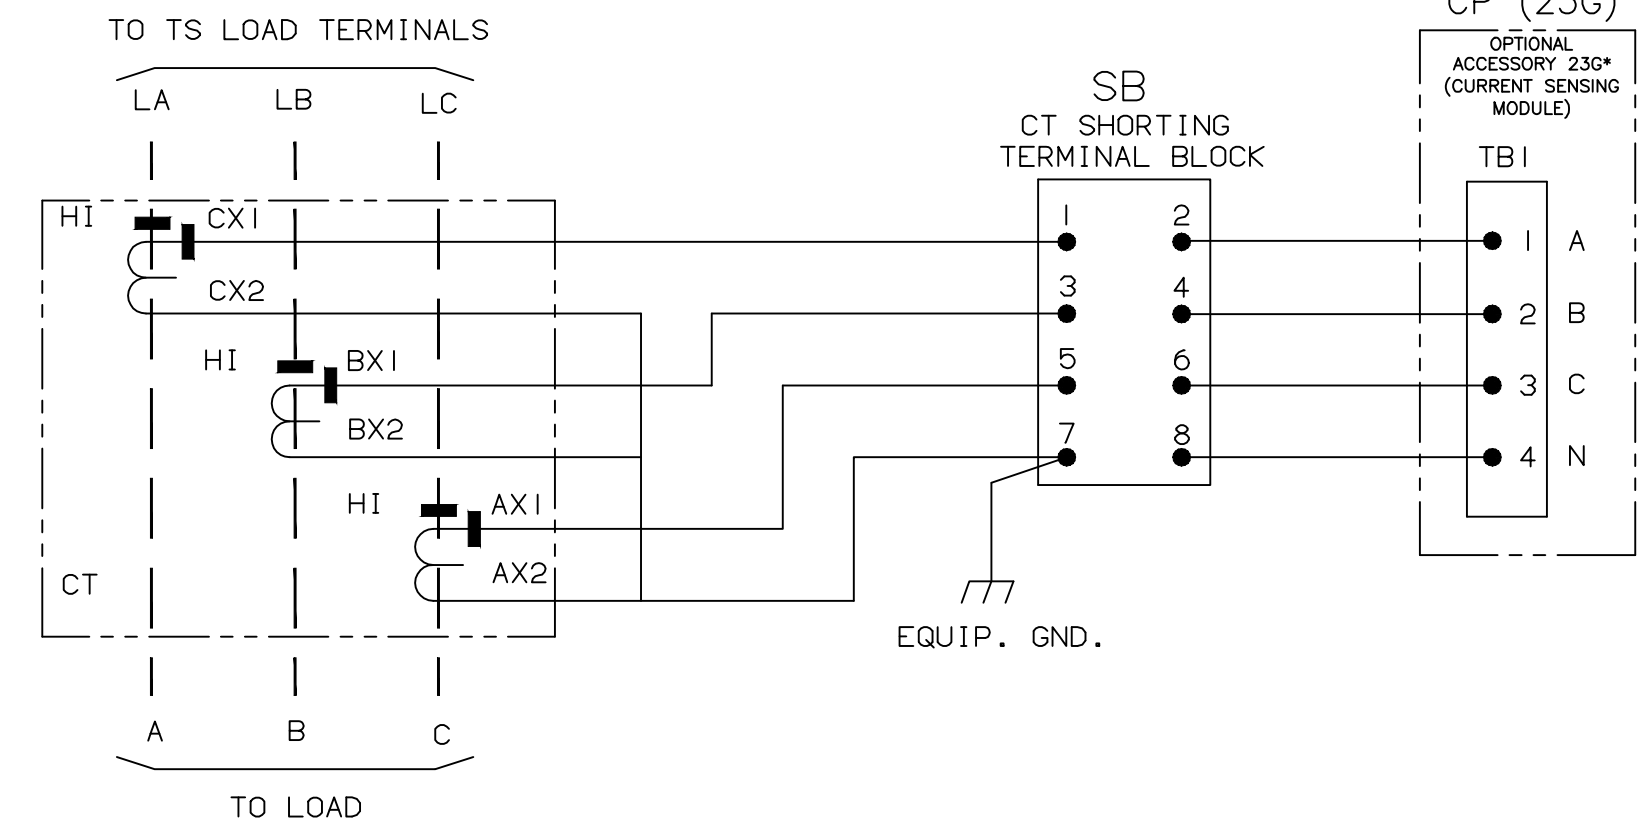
TO TS LOAD TERMINALS

LA LB LC

HI CX1

CX2

HI BX1

BX2

HI AX1

AX2

CT

A B C

TO LOAD

SB
CT SHORTING
TERMINAL BLOCK

1 2
3 4
5 6
7 8

EQUIP. GND.

CP (23G)
OPTIONAL
ACCESSORY 23G*
(CURRENT SENSING
MODULE)

TB1

1 A
2 B
3 C
4 N